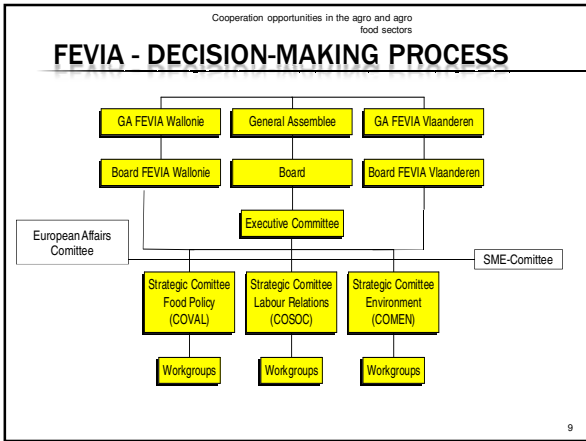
Cooperation opportunities in the agro and agro food sectors

FEVIA - DECISION-MAKING PROCESS

GA FEVIA Wallonie

General Assemblee

GA FEVIA Vlaanderen

Board FEVIA Wallonie

Board

Board FEVIA Vlaanderen

Executive Committee

European Affairs Comittee

SME-Comittee

Strategic Comittee Food Policy (COVAL)

Strategic Comittee Labour Relations (COSOC)

Strategic Comittee Environment (COMEN)

Workgroups

Workgroups

Workgroups

9